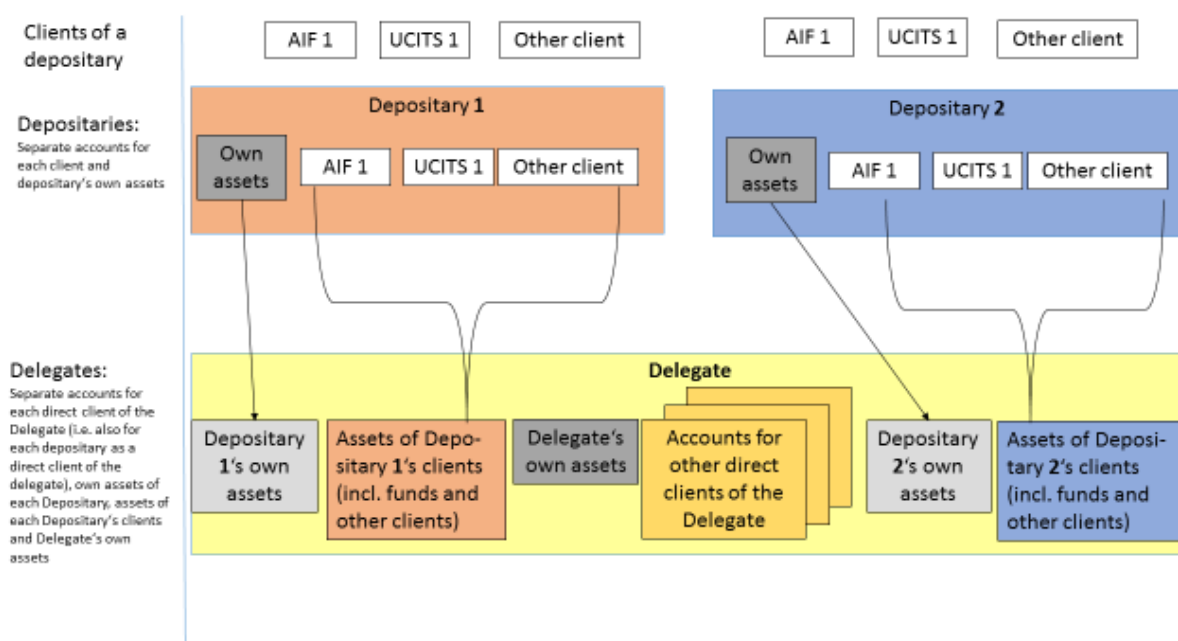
Clients of a depositary

AIF 1
UCITS 1
Other client

AIF 1
UCITS 1
Other client

Depositaries:
Separate accounts for each client and depositary's own assets

Depositary 1
Own assets
AIF 1
UCITS 1
Other client

Depositary 2
Own assets
AIF 1
UCITS 1
Other client

Delegates:
Separate accounts for each direct client of the Delegate (i.e. also for each depositary as a direct client of the delegate), own assets of each Depositary, assets of each Depositary's clients and Delegate's own assets

Delegate
Depositary 1's own assets
Assets of Depositary 1's clients (incl. funds and other clients)
Delegate's own assets
Accounts for other direct clients of the Delegate
Depositary 2's own assets
Assets of Depositary 2's clients (incl. funds and other clients)